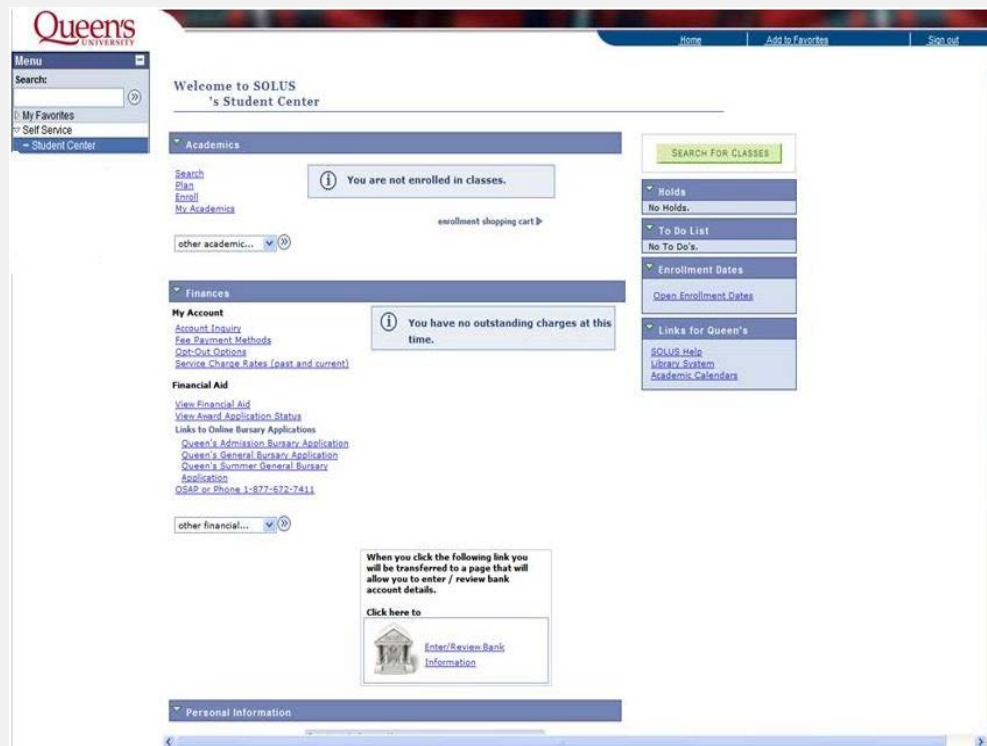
Queen's UNIVERSITY

Home | Add to Favorites | Sign out

Menu
Search:
My Favorites
Self Service
– Student Center

Welcome to SOLUS
's Student Center

Academics

Search
Plan
Enroll
My Academics

You are not enrolled in classes.

enrollment shopping cart

other academic...

SEARCH FOR CLASSES

Holds
No Holds.

To Do List
No To Do's.

Enrollment Dates
Open Enrollment Dates

Links for Queen's
SOLUS Help
Library System
Academic Calendars

Finances

My Account
Account Inquiry
Fee Payment Methods
Opt-Out Options
Service Charge Rates (past and current)

You have no outstanding charges at this time.

Financial Aid
View Financial Aid
View Award Application Status
Links to Online Bursary Applications
Queen's Admission Bursary Application
Queen's General Bursary Application
Queen's Summer General Bursary Application
OSAP or Phone 1-877-672-7411

other financial...

When you click the following link you will be transferred to a page that will allow you to enter / review bank account details.

Click here to
Enter/Review Bank Information

Personal Information